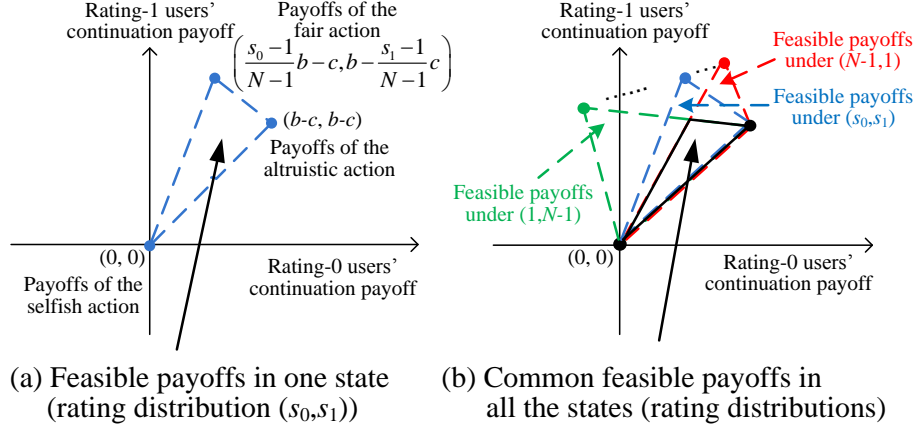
Rating-1 users' continuation payoff

Payoffs of the fair action

$\left(\frac{s_0-1}{N-1}b-c, b-\frac{s_1-1}{N-1}c\right)$

$(b\text{-}c, b\text{-}c)$

Payoffs of the altruistic action

(0, 0)

Payoffs of the selfish action

Rating-0 users' continuation payoff

Rating-1 users' continuation payoff

Feasible payoffs under ($N$-1,1)

Feasible payoffs under ($s_0$,$s_1$)

Feasible payoffs under (1,$N$-1)

(0, 0)

Rating-0 users' continuation payoff

(a) Feasible payoffs in one state (rating distribution ($s_0$,$s_1$))

(b) Common feasible payoffs in all the states (rating distributions)